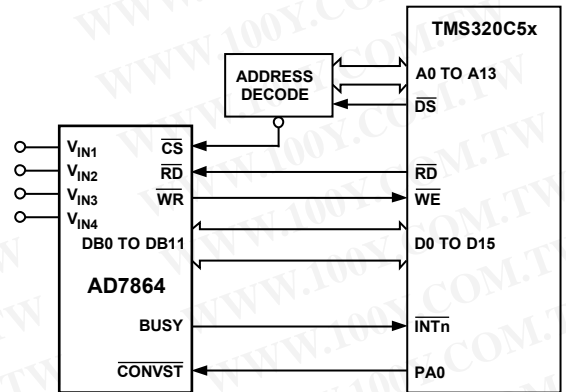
TMS320C5x

ADDRESS DECODE

A0 TO A13

$\overline{DS}$

$V_{IN1}$

$V_{IN2}$

$V_{IN3}$

$V_{IN4}$

$\overline{CS}$

$\overline{RD}$

$\overline{WR}$

DB0 TO DB11

AD7864

BUSY

$\overline{CONVST}$

$\overline{RD}$

$\overline{WE}$

D0 TO D15

$\overline{INTn}$

PA0

WWW.100Y.COM.TW